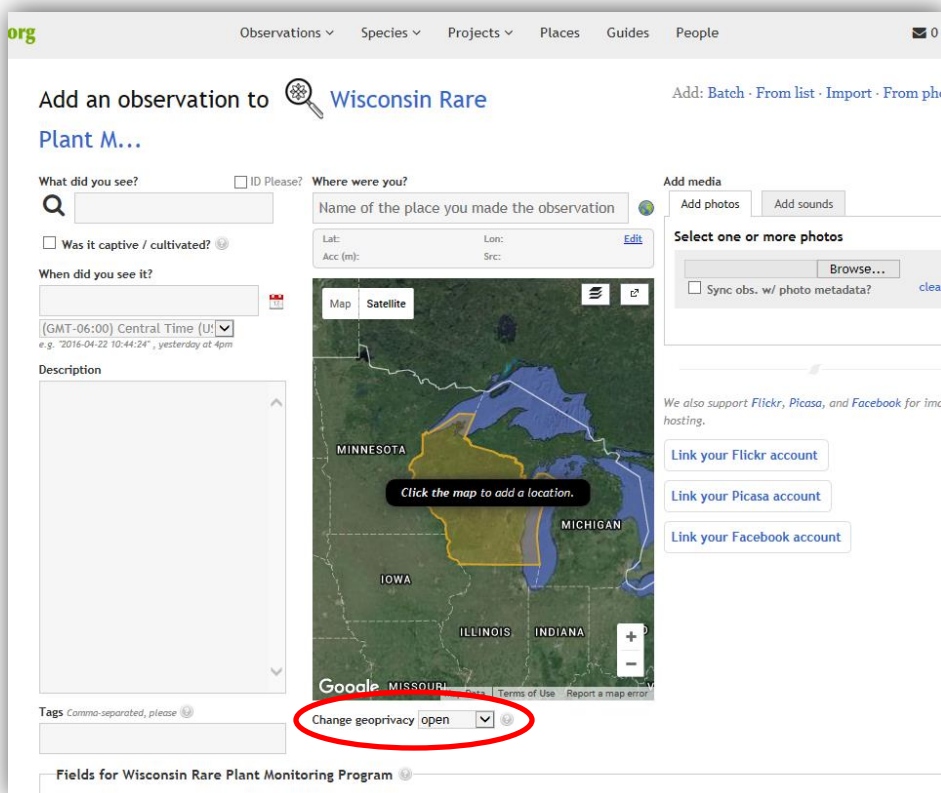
org Observations ⌄ Species ⌄ Projects ⌄ Places Guides People ✉ 0

Add an observation to Wisconsin Rare Plant M...

Add: Batch · From list · Import · From pho

What did you see? ☐ ID Please?

☐ Was it captive / cultivated?

When did you see it?

(GMT-06:00) Central Time (US

e.g. "2016-04-22 10:44:24" , yesterday at 4pm

Description

Tags Comma-separated, please

Where were you?

Name of the place you made the observation

Lat: Lon: Edit
Acc (m): Src:

Map Satellite

MINNESOTA

Click the map to add a location.

MICHIGAN

IOWA

ILLINOIS INDIANA

Google MISSOURI Data Terms of Use Report a map error

Change geoprivacy open

Add media

Add photos Add sounds

Select one or more photos

Browse...

☐ Sync obs. w/ photo metadata? clea

We also support Flickr, Picasa, and Facebook for ima hosting.

Link your Flickr account

Link your Picasa account

Link your Facebook account

Fields for Wisconsin Rare Plant Monitoring Program